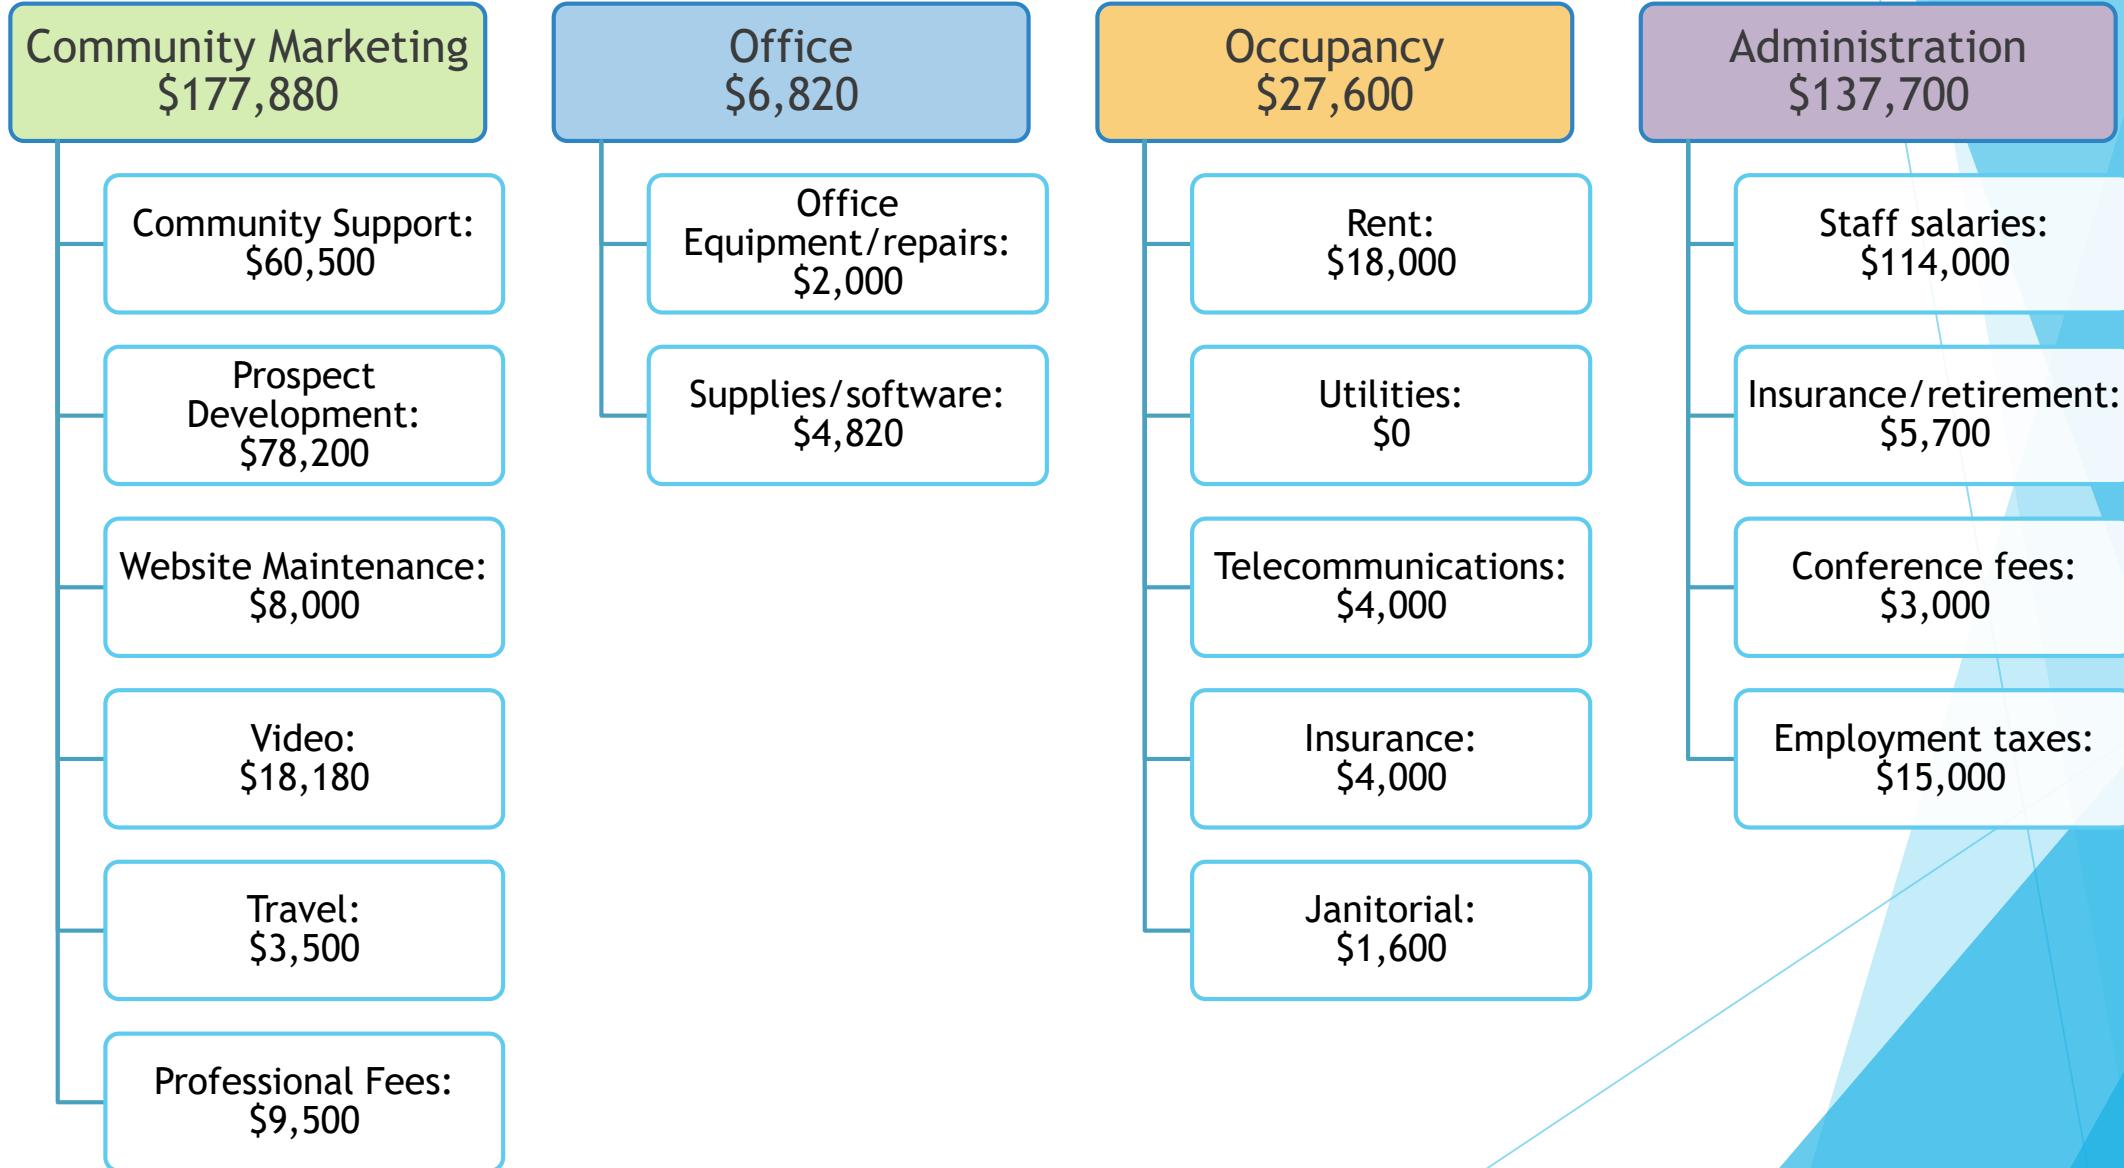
Community Marketing
$177,880

Community Support:
$60,500

Prospect Development:
$78,200

Website Maintenance:
$8,000

Video:
$18,180

Travel:
$3,500

Professional Fees:
$9,500

Office
$6,820

Office Equipment/repairs:
$2,000

Supplies/software:
$4,820

Occupancy
$27,600

Rent:
$18,000

Utilities:
$0

Telecommunications:
$4,000

Insurance:
$4,000

Janitorial:
$1,600

Administration
$137,700

Staff salaries:
$114,000

Insurance/retirement:
$5,700

Conference fees:
$3,000

Employment taxes:
$15,000